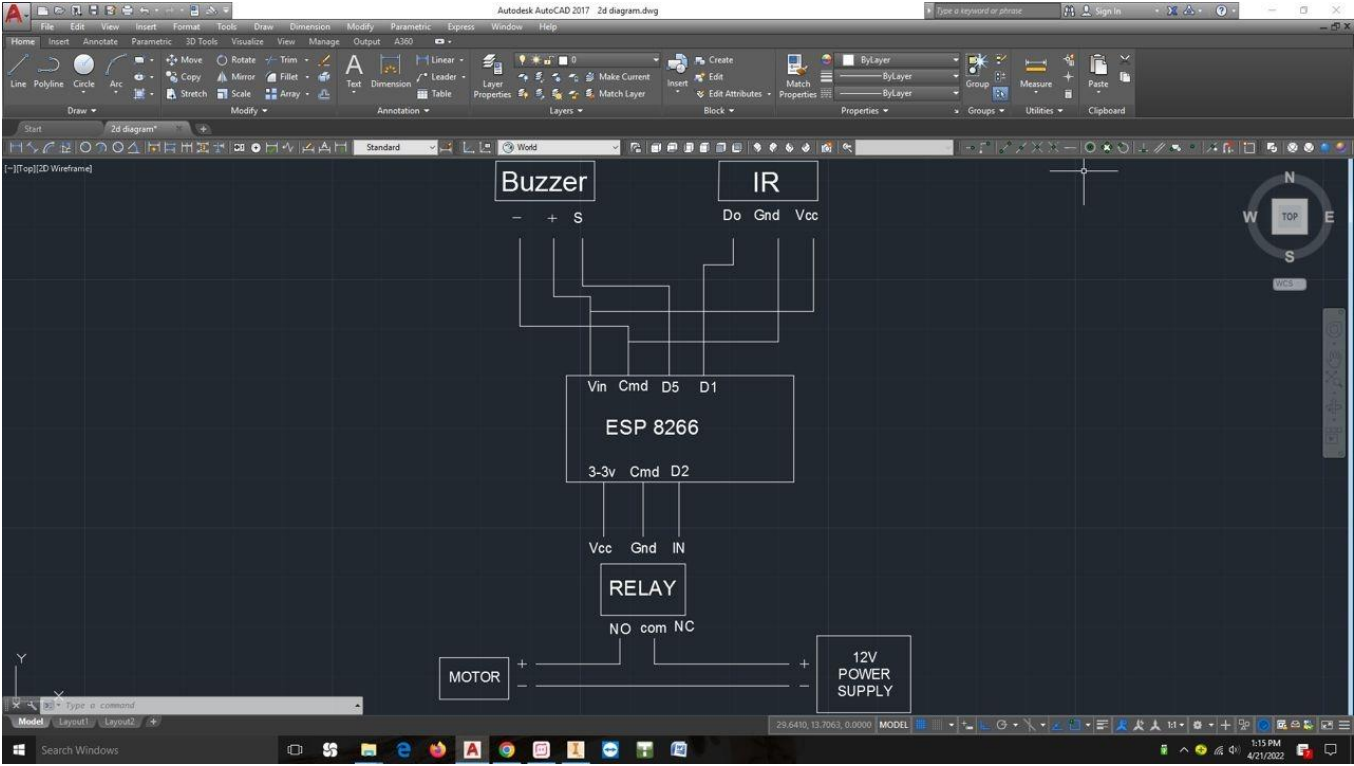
Autodesk AutoCAD 2017 2d diagram.dwg

Type a keyword or phrase

Sign In

File Edit View Insert Format Tools Draw Dimension Modify Parametric Express Window Help

Home Insert Annotate Parametric 3D Tools Visualize View Manage Output A360

Line Polyline Circle Arc

Move Rotate Trim Copy Mirror Fillet Stretch Scale Array

Text Dimension Linear Leader Table

Layer Properties Make Current Match Layer

Insert Create Edit Edit Attributes

Match Properties ByLayer ByLayer ByLayer

Group Measure Paste

Draw Modify Annotation Layers Block Properties Groups Utilities Clipboard

Start 2d diagram*

Standard World

[–][Top][2D Wireframe]

Buzzer

– + S

IR

Do Gnd Vcc

Vin Cmd D5 D1

ESP 8266

3-3v Cmd D2

Vcc Gnd IN

RELAY

NO com NC

MOTOR

+
–

+
–

12V POWER SUPPLY

N
W TOP E
S
WCS

Y
X

Type a command

Model Layout1 Layout2

29.6410, 13.7063, 0.0000 MODEL

Search Windows

1:15 PM 4/21/2022